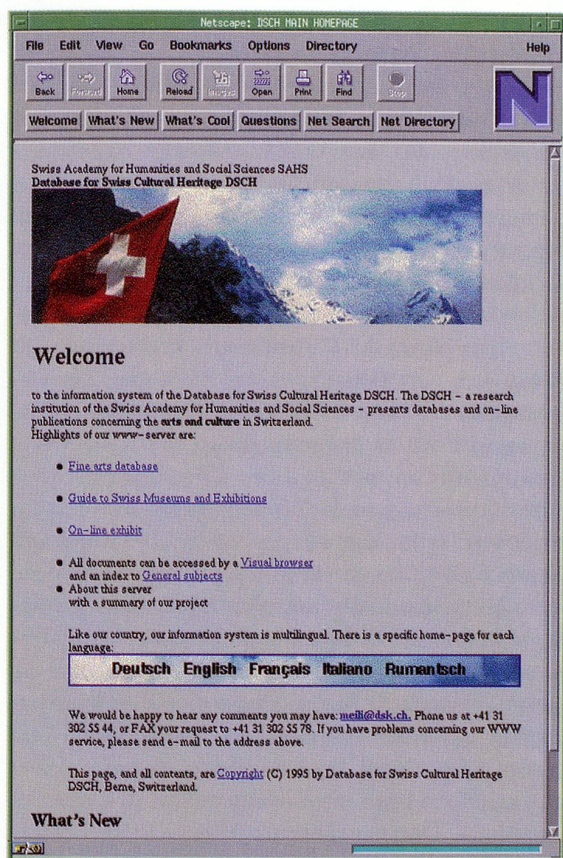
Netscape: DSCH MAIN HOMEPAGE

File Edit View Go Bookmarks Options Directory Help

Back Forward Home Reload Images Open Print Find Stop

Welcome What's New What's Cool Questions Net Search Net Directory

Swiss Academy for Humanities and Social Sciences SAHS
Database for Swiss Cultural Heritage DSCH

Welcome

to the information system of the Database for Swiss Cultural Heritage DSCH. The DSCH – a research institution of the Swiss Academy for Humanities and Social Sciences – presents databases and on-line publications concerning the arts and culture in Switzerland.
Highlights of our www-server are:

- Fine arts database
- Guide to Swiss Museums and Exhibitions
- On-line exhibit
- All documents can be accessed by a Visual browser and an index to General subjects
- About this server with a summary of our project

Like our country, our information system is multilingual. There is a specific home-page for each language:

Deutsch English Français Italiano Rumantsch

We would be happy to hear any comments you may have: meili@dsk.ch. Phone us at +41 31 302 55 44, or FAX your request to +41 31 302 55 78. If you have problems concerning our WWW service, please send e-mail to the address above.

This page, and all contents, are Copyright (C) 1995 by Database for Swiss Cultural Heritage DSCH, Berne, Switzerland.

What's New